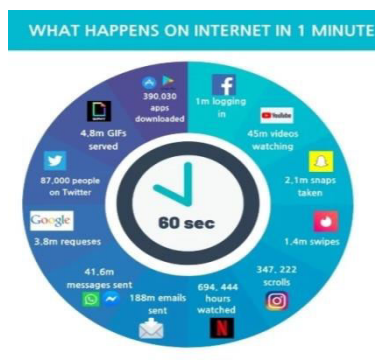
WHAT HAPPENS ON INTERNET IN 1 MINUTE

390.030 apps downloaded

1m logging in

YouTube
45m videos watching

2.1m snaps taken

1.4m swipes

347, 222 scrolls

694, 444 hours watched

188m emails sent

41.6m messages sent

Google
3.8m requeses

87.000 people on Twitter

4.8m GIFs served

60 sec